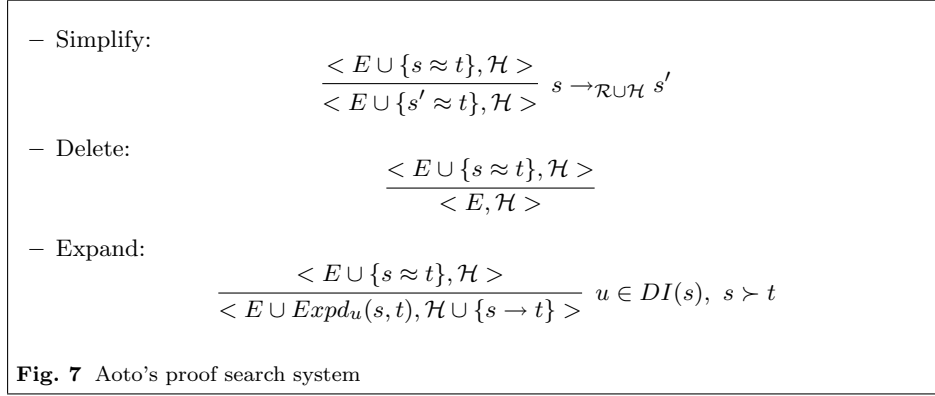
– Simplify:

$$\frac{< E \cup \{s \approx t\}, \mathcal{H} >}{< E \cup \{s' \approx t\}, \mathcal{H} >} \; s \rightarrow_{\mathcal{R} \cup \mathcal{H}} s'$$

– Delete:

$$\frac{< E \cup \{s \approx t\}, \mathcal{H} >}{< E, \mathcal{H} >}$$

– Expand:

$$\frac{< E \cup \{s \approx t\}, \mathcal{H} >}{< E \cup Expd_u(s,t), \mathcal{H} \cup \{s \rightarrow t\} >} \; u \in DI(s), \; s \succ t$$

Fig. 7 Aoto's proof search system